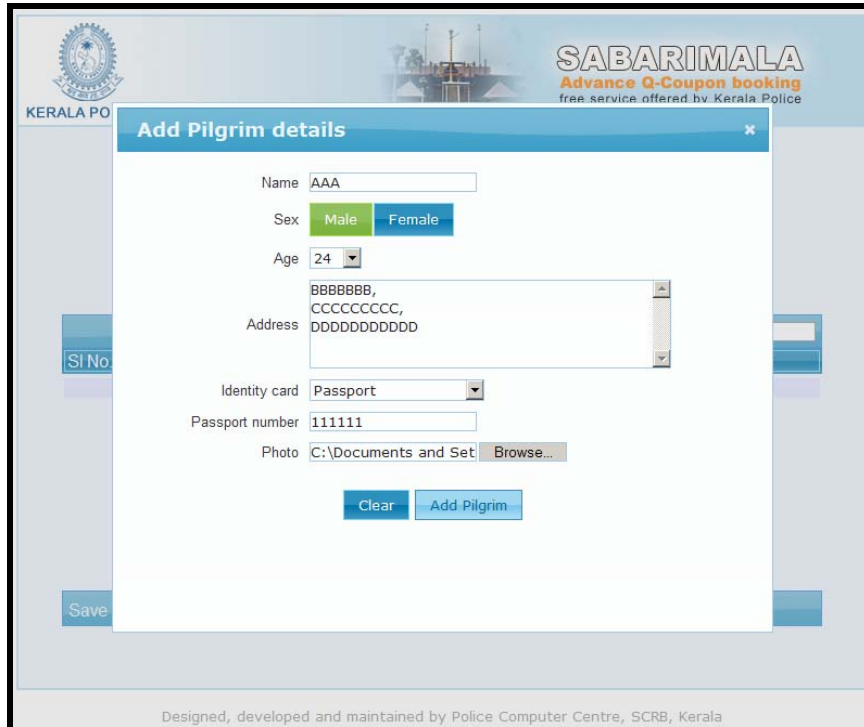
KERALA PO

SABARIMALA
Advance Q-Coupon booking
free service offered by Kerala Police

Add Pilgrim details

×

Name AAA

Sex Male Female

Age 24

Address BBBBBBB,
CCCCCCCCC,
DDDDDDDDDDD

Identity card Passport

Passport number 111111

Photo C:\Documents and Set Browse...

Clear Add Pilgrim

Sl No.

Save

Designed, developed and maintained by Police Computer Centre, SCRB, Kerala